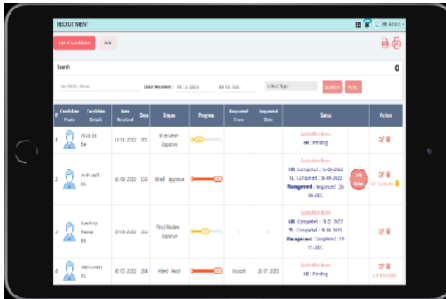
RECRUITMENT

HR Admin

List of Candidates

Add

Search

Candidate Name

Date Received

Select Type

Search

Reset

| # | Candidate Photo | Candidate Details | Date Received | Days | Stage | Progress | Requested From | Requested Date | Status | Action |
|---|---|---|---|---|---|---|---|---|---|---|
| 1 | | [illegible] | 13-05-2022 | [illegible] | Interview Approve | | | | Submitted Form HR : Pending | |
| 2 | | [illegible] | 18-08-2022 | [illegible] | Medi Approve | | | | Submitted Form HR : Completed : 16-08-2022 HR : Completed : 18-08-2022 Management : Requested : 26-08-2022 | |
| 3 | | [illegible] | 07-11-2022 | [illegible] | Final Review Approve | - | - | - | Submitted Form HR : Completed : 16-07-2022 HR : Completed : 18-08-2022 Management : Completed : 19-07-2022 | |
| 4 | | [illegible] | 10-05-2022 | 284 | Allied Med | | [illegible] | 20-07-2022 | Submitted Form HR : Pending | |